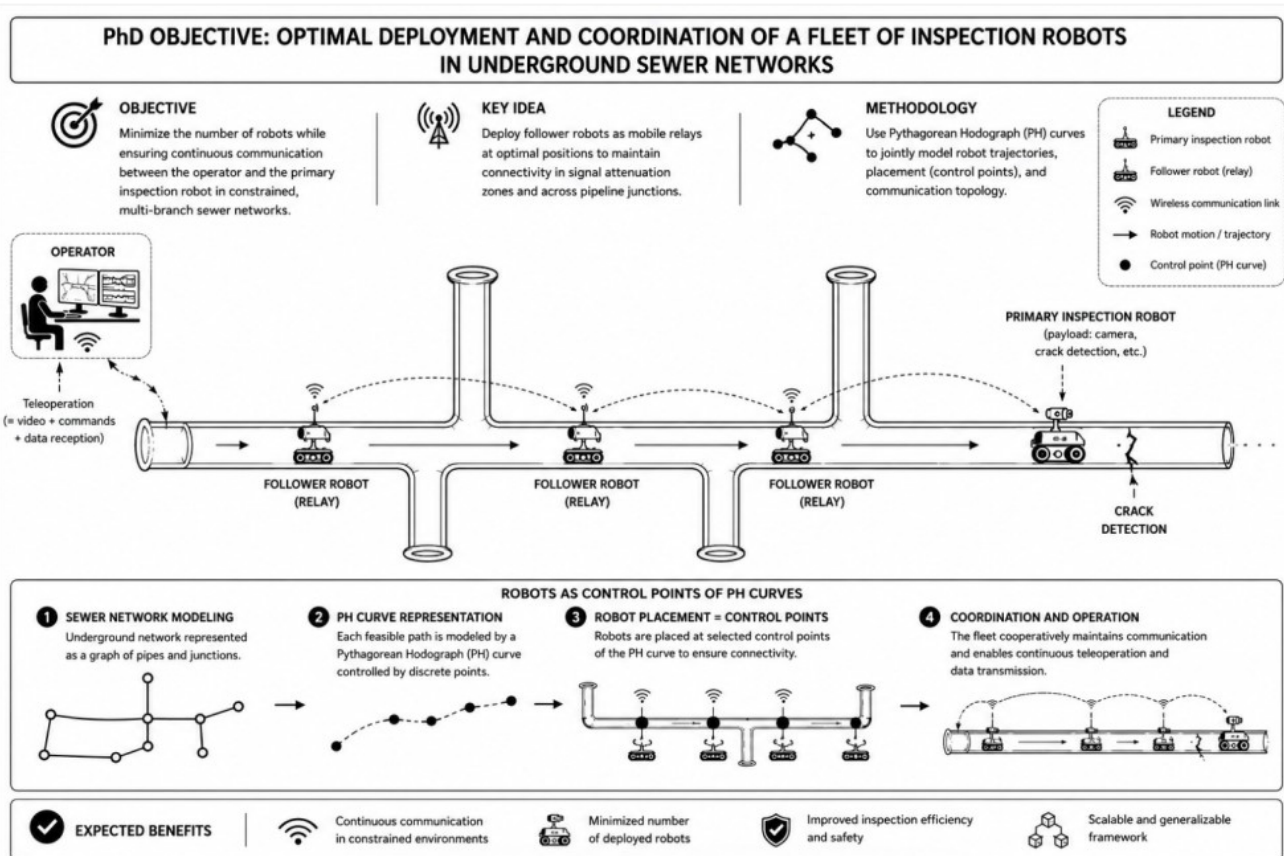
PhD OBJECTIVE: OPTIMAL DEPLOYMENT AND COORDINATION OF A FLEET OF INSPECTION ROBOTS IN UNDERGROUND SEWER NETWORKS

OBJECTIVE
Minimize the number of robots while ensuring continuous communication between the operator and the primary inspection robot in constrained, multi-branch sewer networks.

KEY IDEA
Deploy follower robots as mobile relays at optimal positions to maintain connectivity in signal attenuation zones and across pipeline junctions.

METHODOLOGY
Use Pythagorean Hodograph (PH) curves to jointly model robot trajectories, placement (control points), and communication topology.

LEGEND
Primary inspection robot
Follower robot (relay)
Wireless communication link
Robot motion / trajectory
Control point (PH curve)

OPERATOR

Teleoperation (= video + commands + data reception)

PRIMARY INSPECTION ROBOT
(payload: camera, crack detection, etc.)

FOLLOWER ROBOT (RELAY)
FOLLOWER ROBOT (RELAY)
FOLLOWER ROBOT (RELAY)

CRACK DETECTION

ROBOTS AS CONTROL POINTS OF PH CURVES

1 SEWER NETWORK MODELING
Underground network represented as a graph of pipes and junctions.

2 PH CURVE REPRESENTATION
Each feasible path is modeled by a Pythagorean Hodograph (PH) curve controlled by discrete points.

3 ROBOT PLACEMENT = CONTROL POINTS
Robots are placed at selected control points of the PH curve to ensure connectivity.

4 COORDINATION AND OPERATION
The fleet cooperatively maintains communication and enables continuous teleoperation and data transmission.

EXPECTED BENEFITS
Continuous communication in constrained environments
Minimized number of deployed robots
Improved inspection efficiency and safety
Scalable and generalizable framework